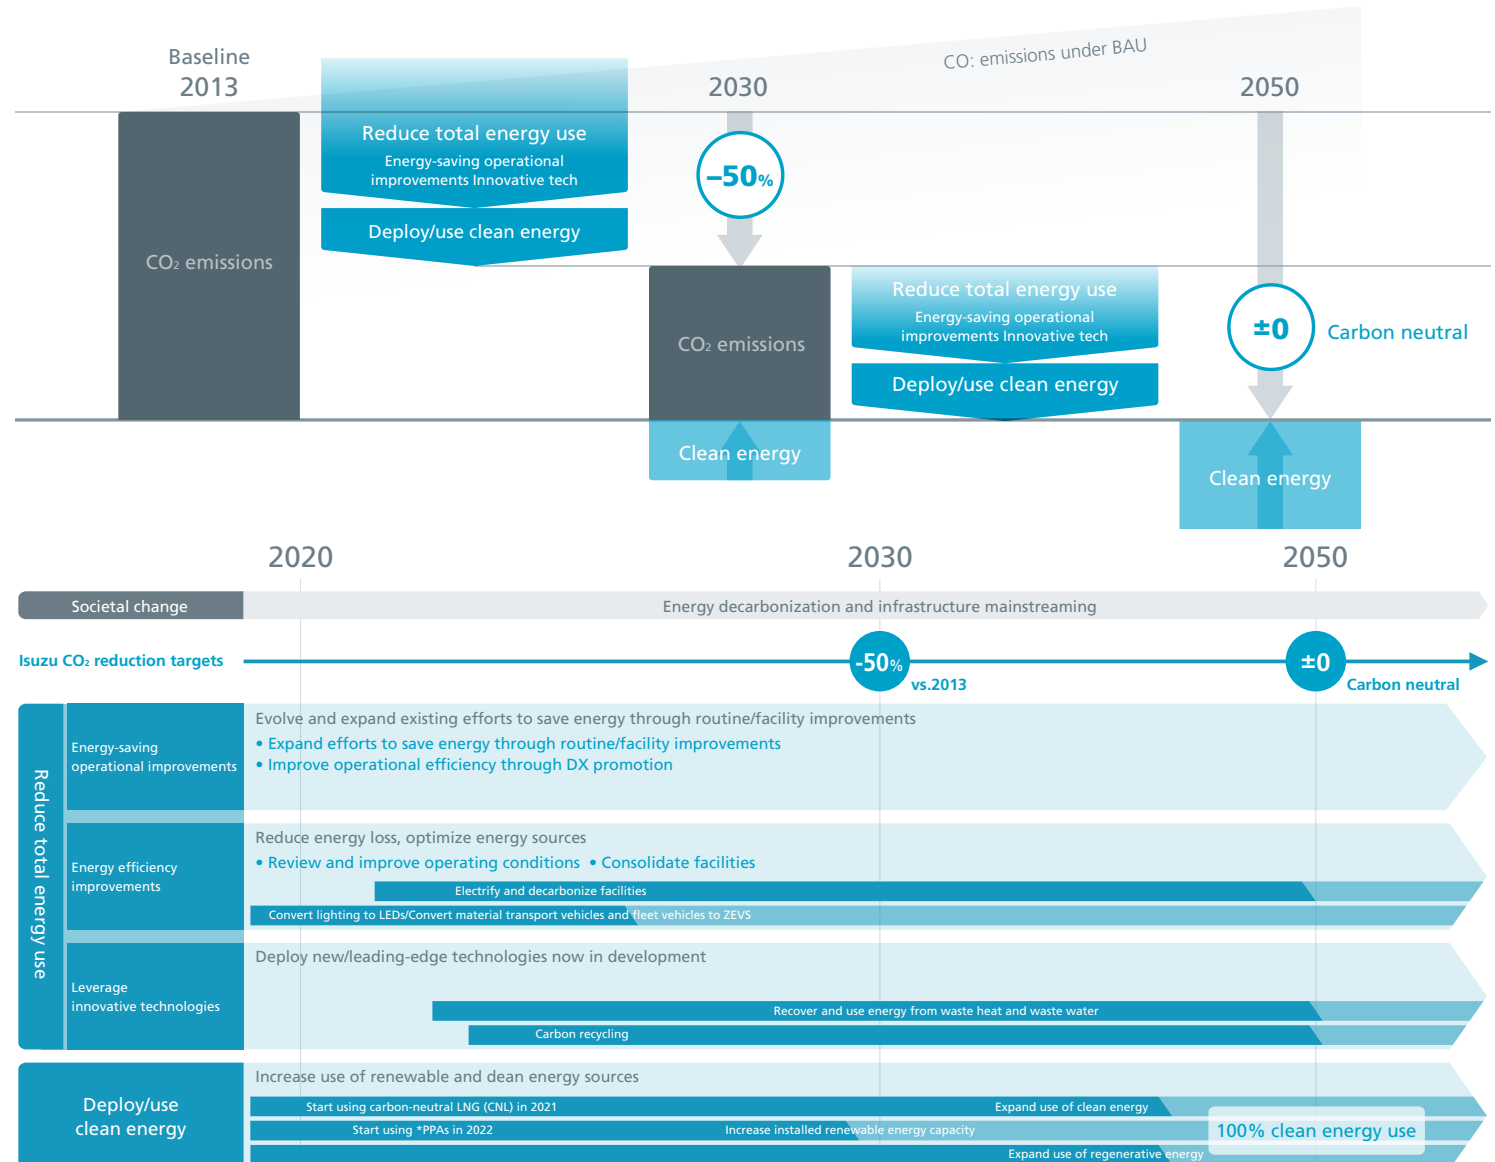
Baseline
2013

CO: emissions under BAU

2030

2050

Reduce total energy use
Energy-saving operational improvements Innovative tech

Deploy/use clean energy

$CO_2$ emissions

–50%

$CO_2$ emissions

Reduce total energy use
Energy-saving operational improvements Innovative tech

Deploy/use clean energy

±0

Carbon neutral

Clean energy

Clean energy

2020

2030

2050

Societal change

Energy decarbonization and infrastructure mainstreaming

Isuzu $CO_2$ reduction targets

-50%

vs.2013

±0

Carbon neutral

Reduce total energy use

Energy-saving operational improvements

Evolve and expand existing efforts to save energy through routine/facility improvements
• Expand efforts to save energy through routine/facility improvements
• Improve operational efficiency through DX promotion

Energy efficiency improvements

Reduce energy loss, optimize energy sources
• Review and improve operating conditions • Consolidate facilities

Electrify and decarbonize facilities

Convert lighting to LEDs/Convert material transport vehicles and fleet vehicles to ZEVS

Leverage innovative technologies

Deploy new/leading-edge technologies now in development

Recover and use energy from waste heat and waste water

Carbon recycling

Deploy/use clean energy

Increase use of renewable and dean energy sources

Start using carbon-neutral LNG (CNL) in 2021

Expand use of clean energy

Start using *PPAs in 2022

Increase installed renewable energy capacity

100% clean energy use

Expand use of regenerative energy